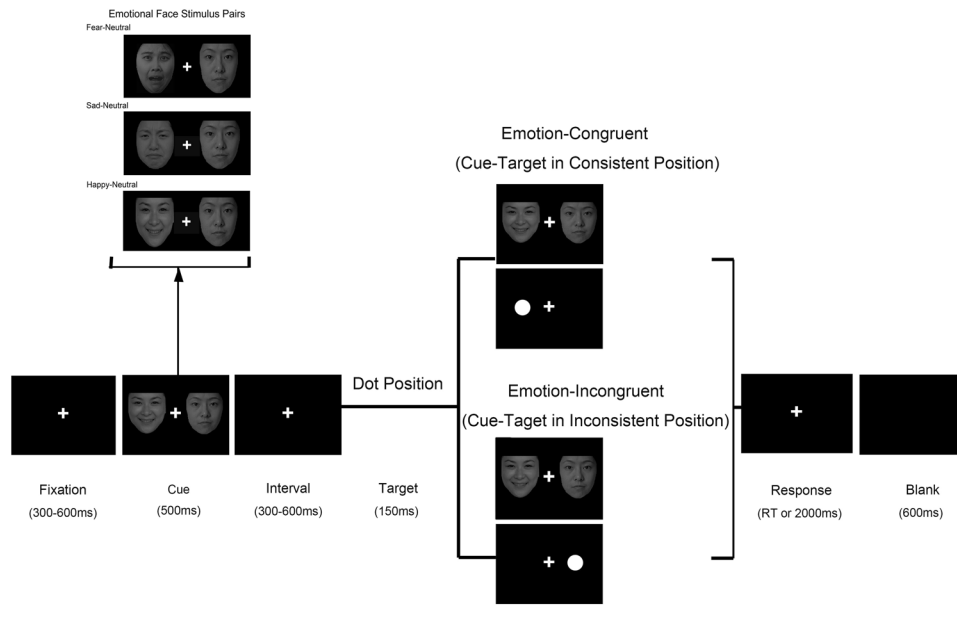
Emotional Face Stimulus Pairs

Fear-Neutral

+

Sad-Neutral

+

Happy-Neutral

+

Emotion-Congruent

(Cue-Target in Consistent Position)

+

+

Dot Position

Emotion-Incongruent

(Cue-Taget in Inconsistent Position)

+

+

+

+

+

+

Fixation
(300-600ms)

Cue
(500ms)

Interval
(300-600ms)

Target
(150ms)

Response
(RT or 2000ms)

Blank
(600ms)